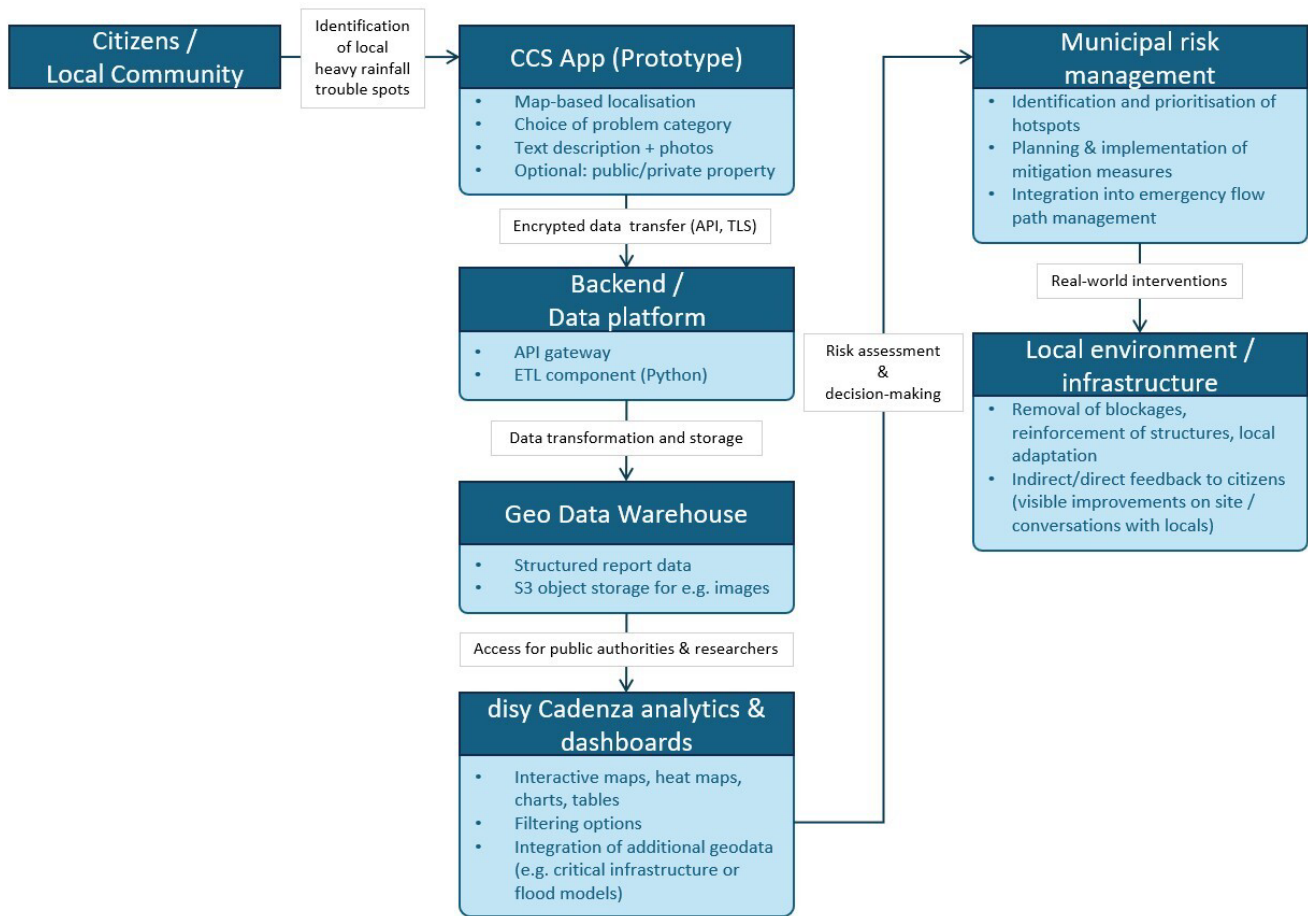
Citizens / Local Community

Identification of local heavy rainfall trouble spots

CCS App (Prototype)

- Map-based localisation
- Choice of problem category
- Text description + photos
- Optional: public/private property

Encrypted data transfer (API, TLS)

Backend / Data platform

- API gateway
- ETL component (Python)

Data transformation and storage

Geo Data Warehouse

- Structured report data
- S3 object storage for e.g. images

Access for public authorities & researchers

disy Cadenza analytics & dashboards

- Interactive maps, heat maps, charts, tables
- Filtering options
- Integration of additional geodata (e.g. critical infrastructure or flood models)

Risk assessment & decision-making

Municipal risk management

- Identification and prioritisation of hotspots
- Planning & implementation of mitigation measures
- Integration into emergency flow path management

Real-world interventions

Local environment / infrastructure

- Removal of blockages, reinforcement of structures, local adaptation
- Indirect/direct feedback to citizens (visible improvements on site / conversations with locals)